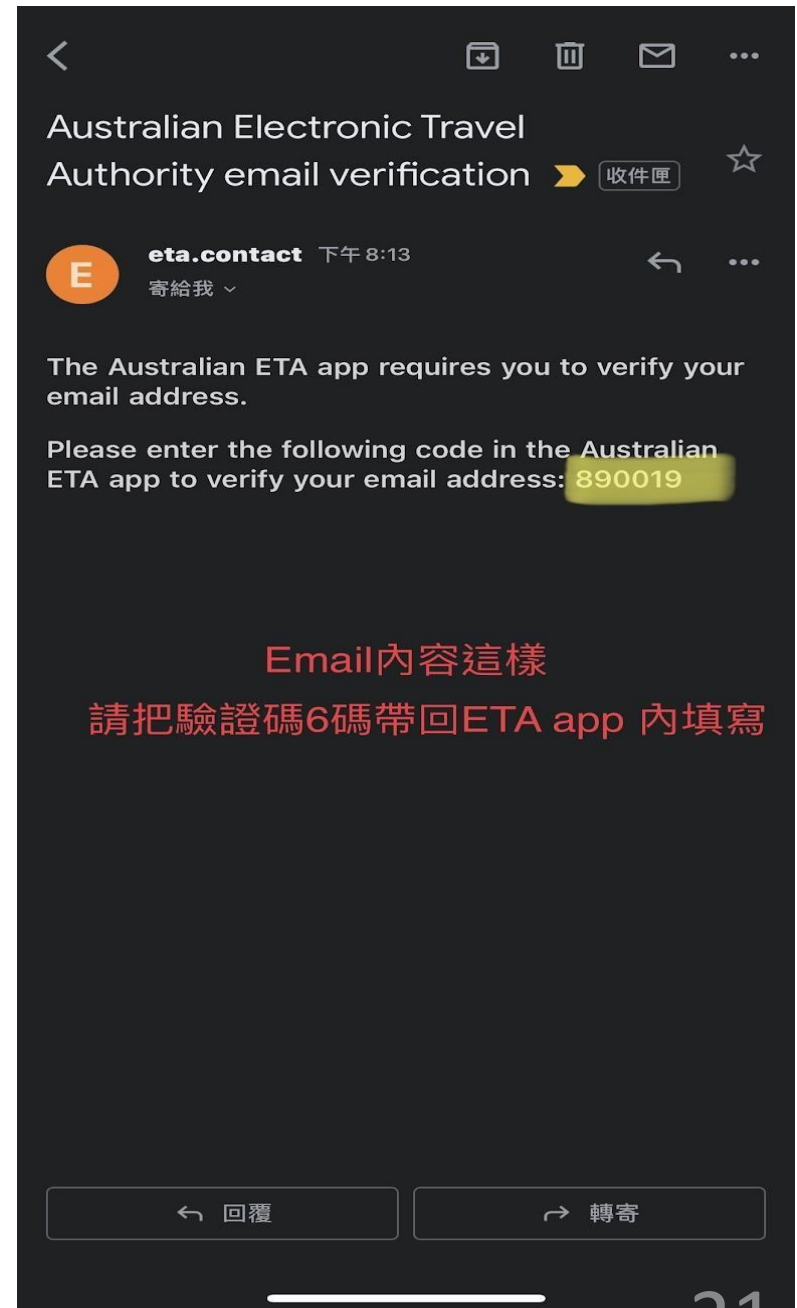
Australian Electronic Travel Authority email verification 收件匣

E eta.contact 下午 8:13
寄給我

The Australian ETA app requires you to verify your email address.

Please enter the following code in the Australian ETA app to verify your email address: 890019

Email內容這樣
請把驗證碼6碼帶回ETA app 內填寫

回覆
轉寄

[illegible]